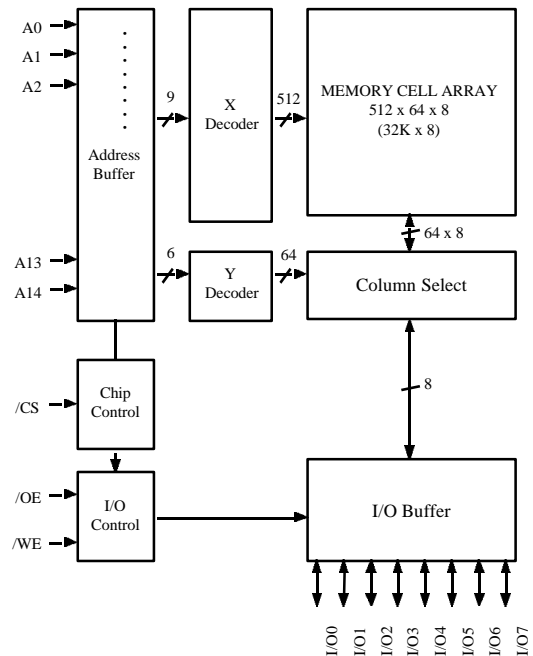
A0
A1
A2
A13
A14

Address Buffer

9
X Decoder
512

MEMORY CELL ARRAY
512 x 64 x 8
(32K x 8)

64 x 8

6
Y Decoder
64

Column Select

8

/CS
Chip Control

/OE
/WE
I/O Control

I/O Buffer

I/O0 I/O1 I/O2 I/O3 I/O4 I/O5 I/O6 I/O7